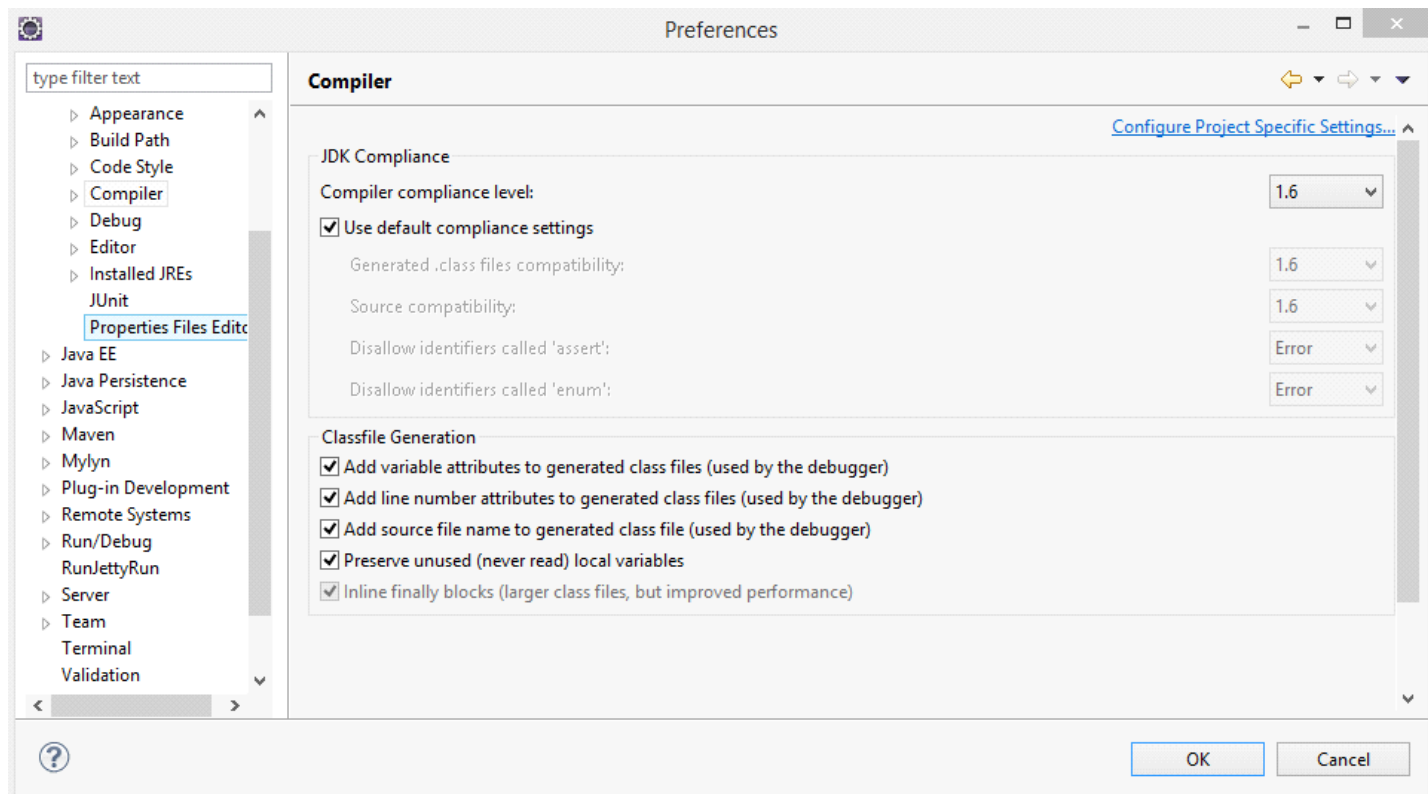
Preferences

type filter text

Appearance
Build Path
Code Style
Compiler
Debug
Editor
Installed JREs
JUnit
Properties Files Edito
Java EE
Java Persistence
JavaScript
Maven
Mylyn
Plug-in Development
Remote Systems
Run/Debug
RunJettyRun
Server
Team
Terminal
Validation

Compiler

Configure Project Specific Settings...

JDK Compliance

Compiler compliance level: 1.6

Use default compliance settings

Generated .class files compatibility: 1.6

Source compatibility: 1.6

Disallow identifiers called 'assert': Error

Disallow identifiers called 'enum': Error

Classfile Generation

Add variable attributes to generated class files (used by the debugger)

Add line number attributes to generated class files (used by the debugger)

Add source file name to generated class file (used by the debugger)

Preserve unused (never read) local variables

Inline finally blocks (larger class files, but improved performance)

OK Cancel